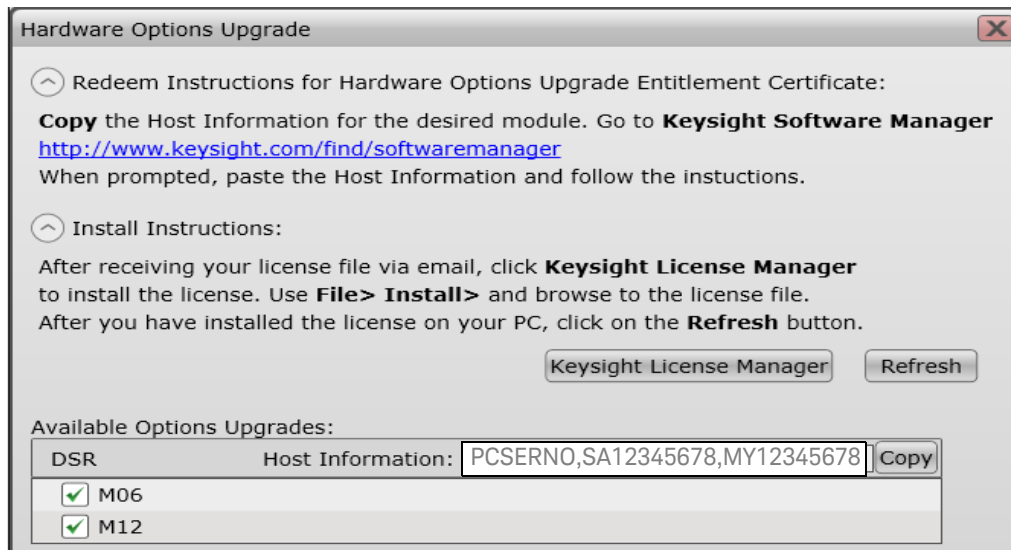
Hardware Options Upgrade

Redeem Instructions for Hardware Options Upgrade Entitlement Certificate:

**Copy** the Host Information for the desired module. Go to **Keysight Software Manager**
http://www.keysight.com/find/softwaremanager
When prompted, paste the Host Information and follow the instuctions.

Install Instructions:

After receiving your license file via email, click **Keysight License Manager** to install the license. Use **File> Install>** and browse to the license file. After you have installed the license on your PC, click on the **Refresh** button.

Keysight License Manager

Refresh

Available Options Upgrades:

DSR Host Information: PCSERNO,SA12345678,MY12345678 Copy

M06

M12